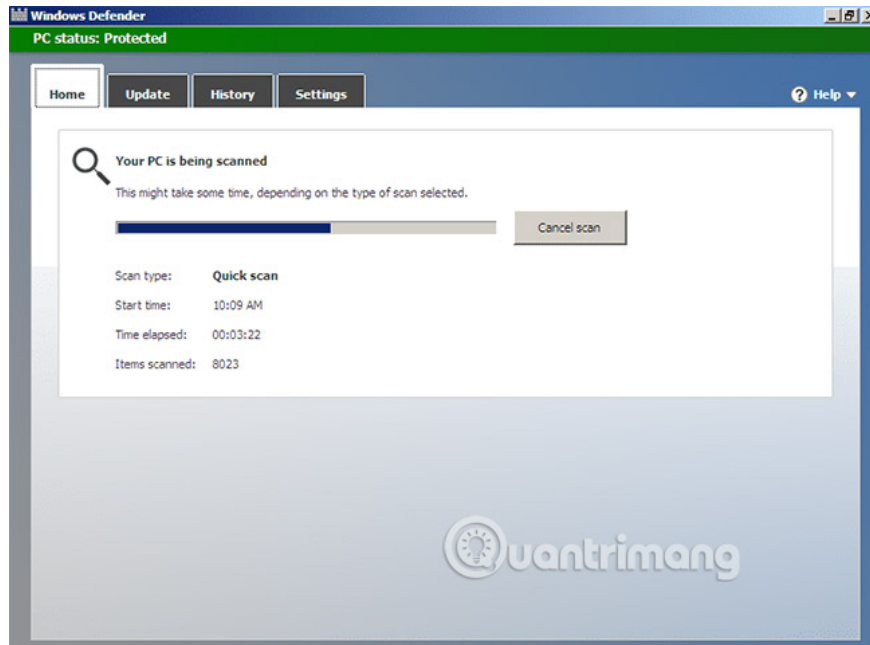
Windows Defender

PC status: Protected

Home | Update | History | Settings

Help

Your PC is being scanned

This might take some time, depending on the type of scan selected.

Cancel scan

Scan type: Quick scan

Start time: 10:09 AM

Time elapsed: 00:03:22

Items scanned: 8023

Quantrimang